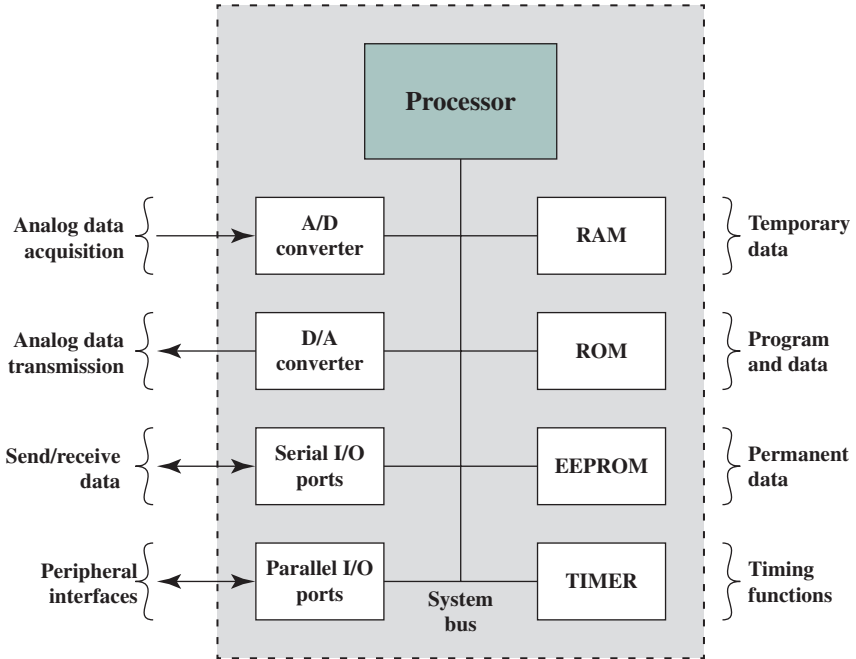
Processor

Analog data acquisition

A/D converter

RAM

Temporary data

Analog data transmission

D/A converter

ROM

Program and data

Send/receive data

Serial I/O ports

EEPROM

Permanent data

Peripheral interfaces

Parallel I/O ports

TIMER

Timing functions

System bus